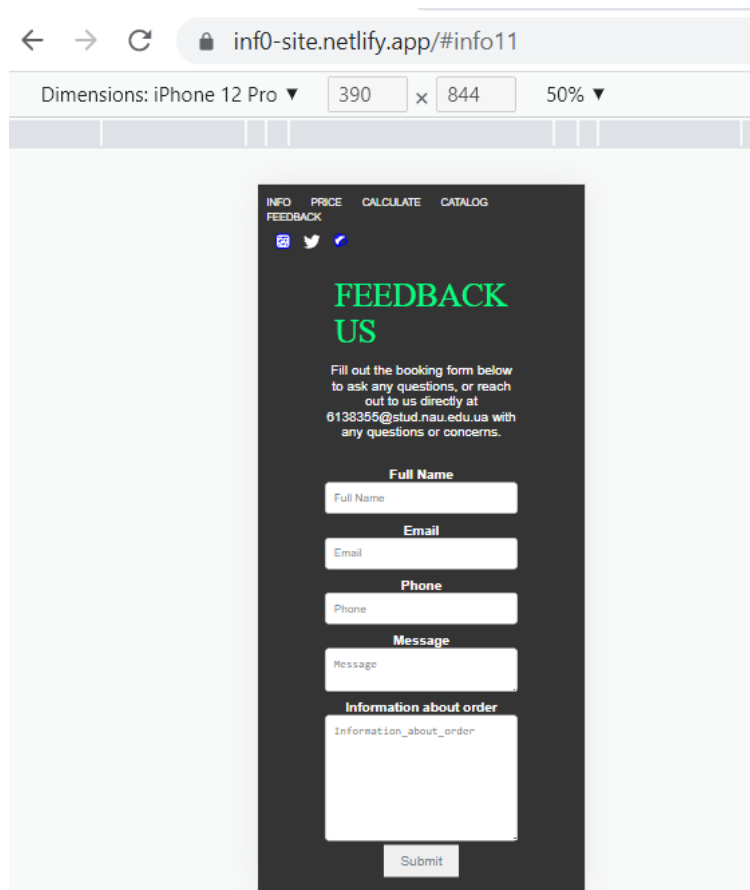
inf0-site.netlify.app/#info11

Dimensions: iPhone 12 Pro ▼ 390 × 844 50% ▼

INFO PRICE CALCULATE CATALOG FEEDBACK

FEEDBACK US

Fill out the booking form below to ask any questions, or reach out to us directly at 6138355@stud.nau.edu.ua with any questions or concerns.

Full Name
Full Name

Email
Email

Phone
Phone

Message
Message

Information about order
Information_about_order

Submit